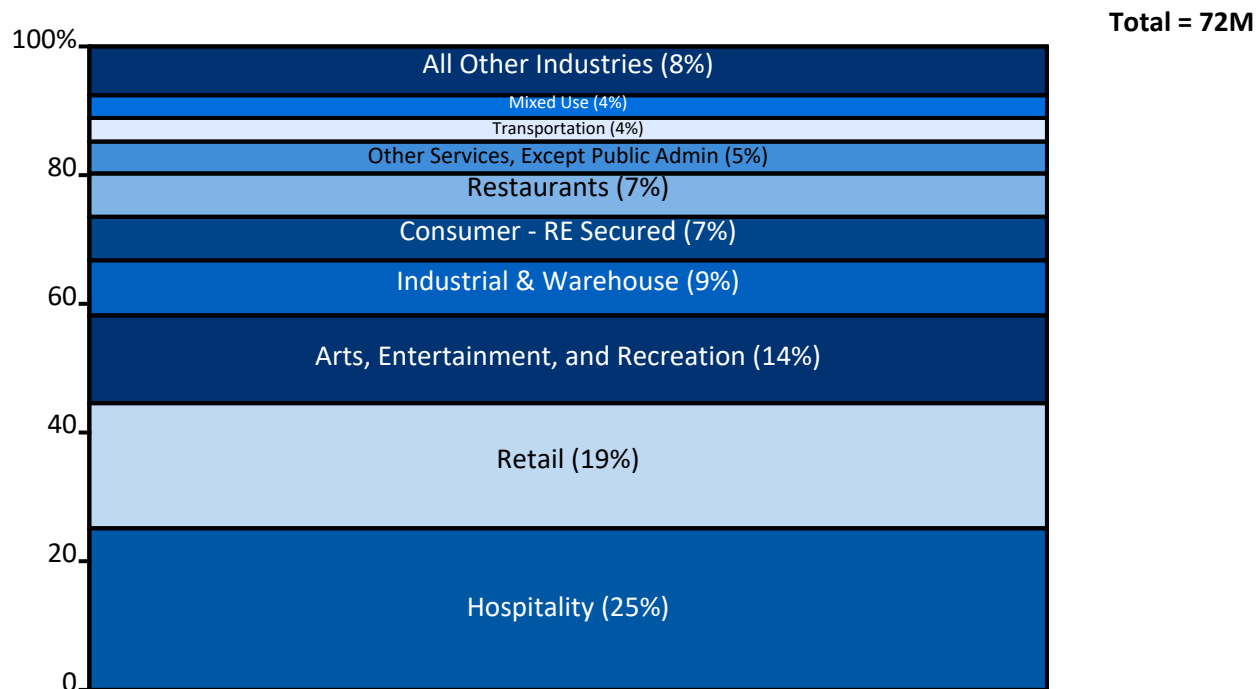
Total = 72M

100%
80
60
40
20
0

All Other Industries (8%)
Mixed Use (4%)
Transportation (4%)
Other Services, Except Public Admin (5%)
Restaurants (7%)
Consumer - RE Secured (7%)
Industrial & Warehouse (9%)
Arts, Entertainment, and Recreation (14%)
Retail (19%)
Hospitality (25%)